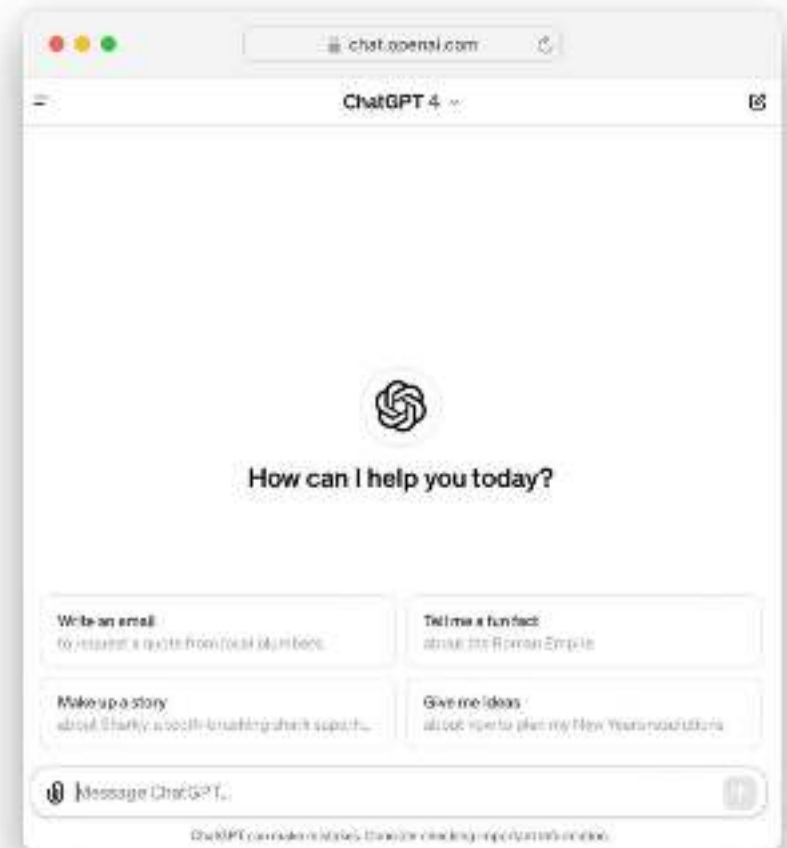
chat.openai.com

ChatGPT 4

How can I help you today?

Write an email
to request a quote from local plumbers

Tell me a fun fact
about the Roman Empire

Make up a story
about Sharky, a tooth-brushing shark superh...

Give me ideas
about how to plan my New Years resolutions

Message ChatGPT...

ChatGPT can make mistakes. Consider checking important information.